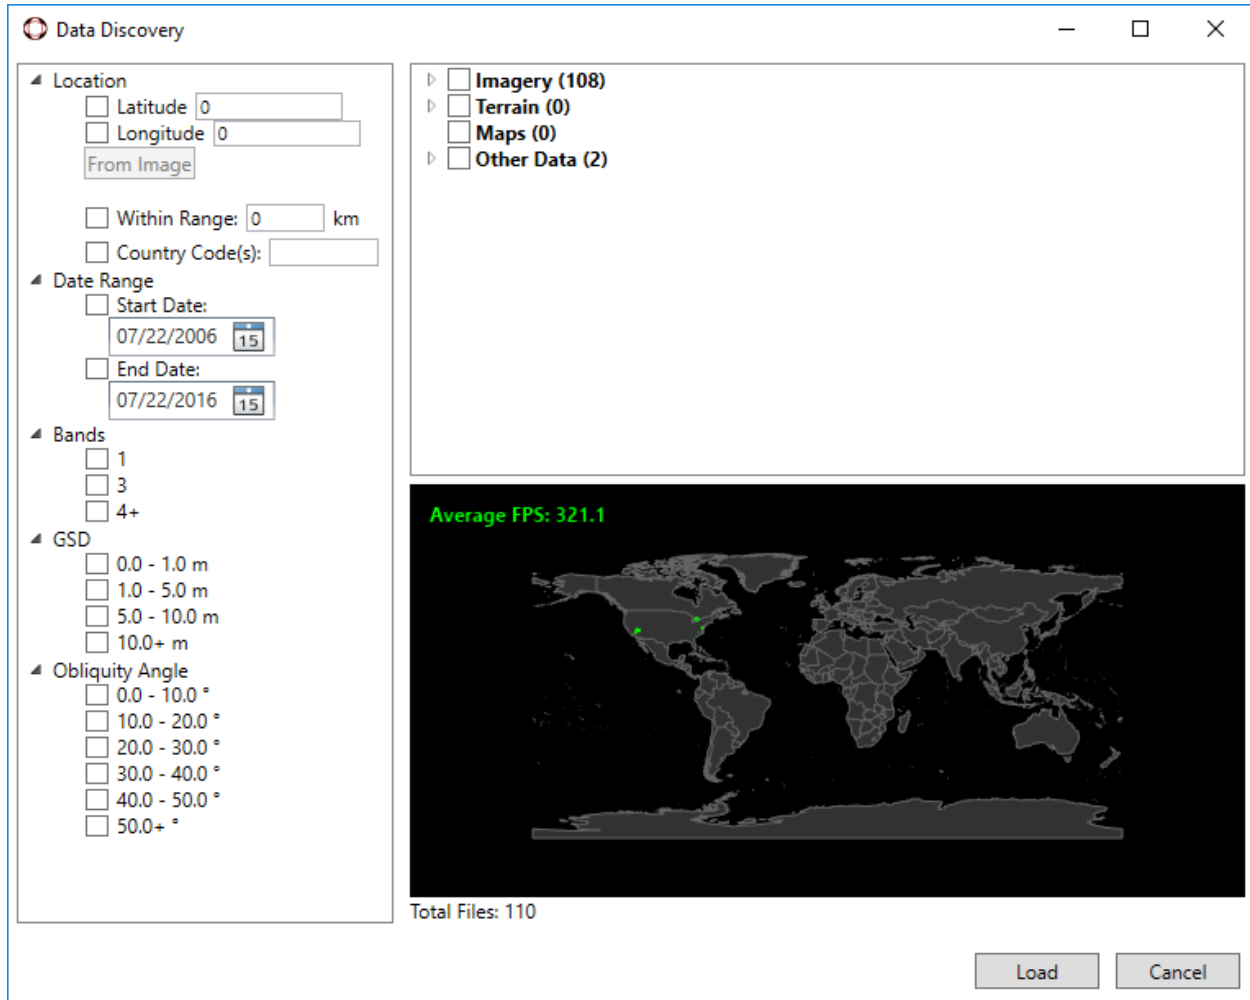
Data Discovery

Location
Latitude 0
Longitude 0
From Image

Within Range: 0 km

Country Code(s):

Date Range
Start Date:
07/22/2006 15
End Date:
07/22/2016 15

Bands
1
3
4+

GSD
0.0 - 1.0 m
1.0 - 5.0 m
5.0 - 10.0 m
10.0+ m

Obliquity Angle
0.0 - 10.0 °
10.0 - 20.0 °
20.0 - 30.0 °
30.0 - 40.0 °
40.0 - 50.0 °
50.0+ °

Imagery (108)
Terrain (0)
Maps (0)
Other Data (2)

Average FPS: 321.1

Total Files: 110

Load
Cancel